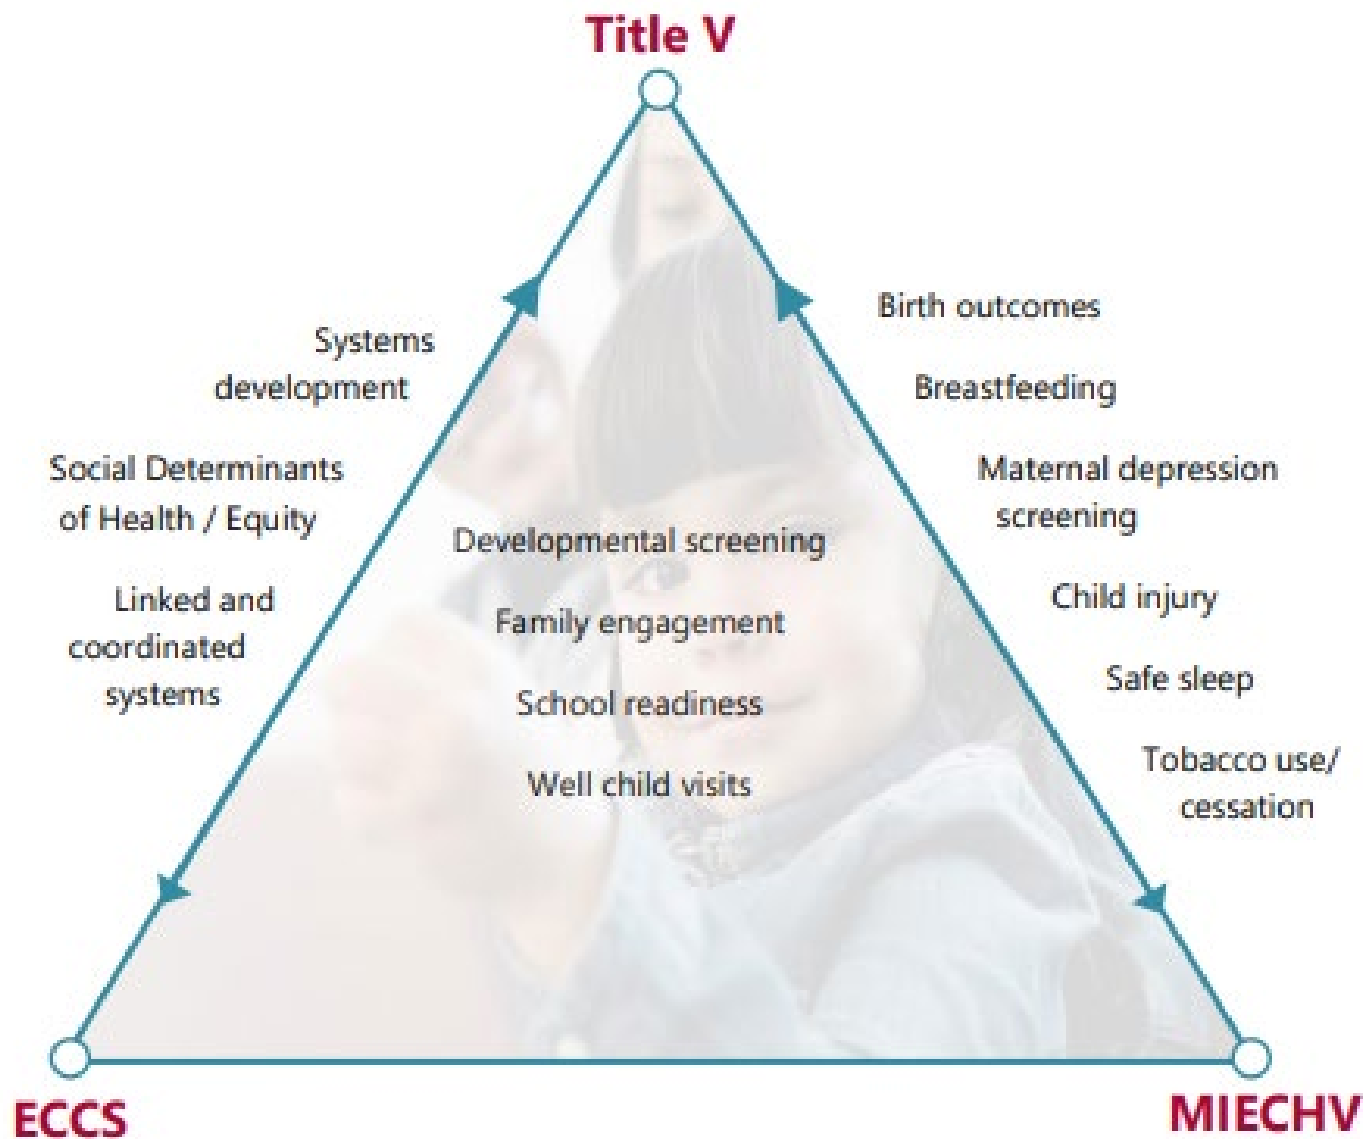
Title V

Systems development

Social Determinants of Health / Equity

Linked and coordinated systems

Birth outcomes

Breastfeeding

Maternal depression screening

Child injury

Safe sleep

Tobacco use/ cessation

Developmental screening

Family engagement

School readiness

Well child visits

ECCS

MIECHV